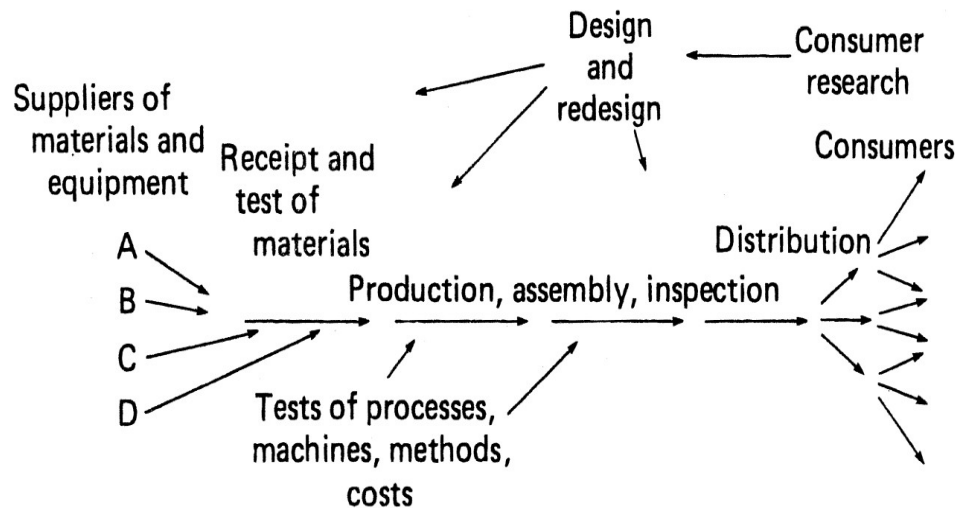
Design and redesign

Consumer research

Suppliers of materials and equipment

Receipt and test of materials

Consumers

A

B

C

D

Distribution

Production, assembly, inspection

Tests of processes, machines, methods, costs